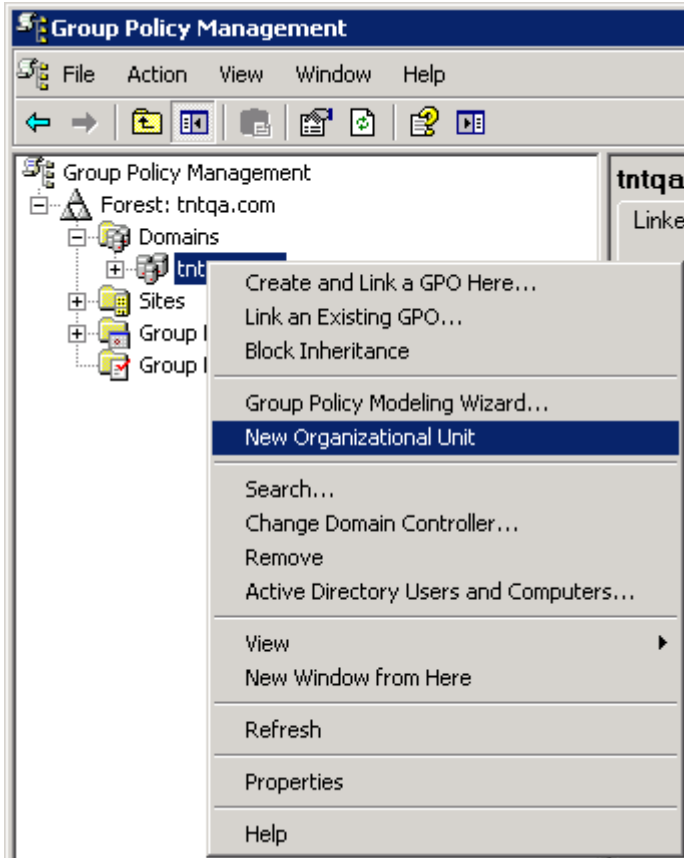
Group Policy Management

File Action View Window Help

Group Policy Management
Forest: tntqa.com
Domains
tnt
Sites
Group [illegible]
Group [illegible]

tntqa
Linke

Create and Link a GPO Here...
Link an Existing GPO...
Block Inheritance

Group Policy Modeling Wizard...
New Organizational Unit

Search...
Change Domain Controller...
Remove
Active Directory Users and Computers...

View
New Window from Here

Refresh

Properties

Help